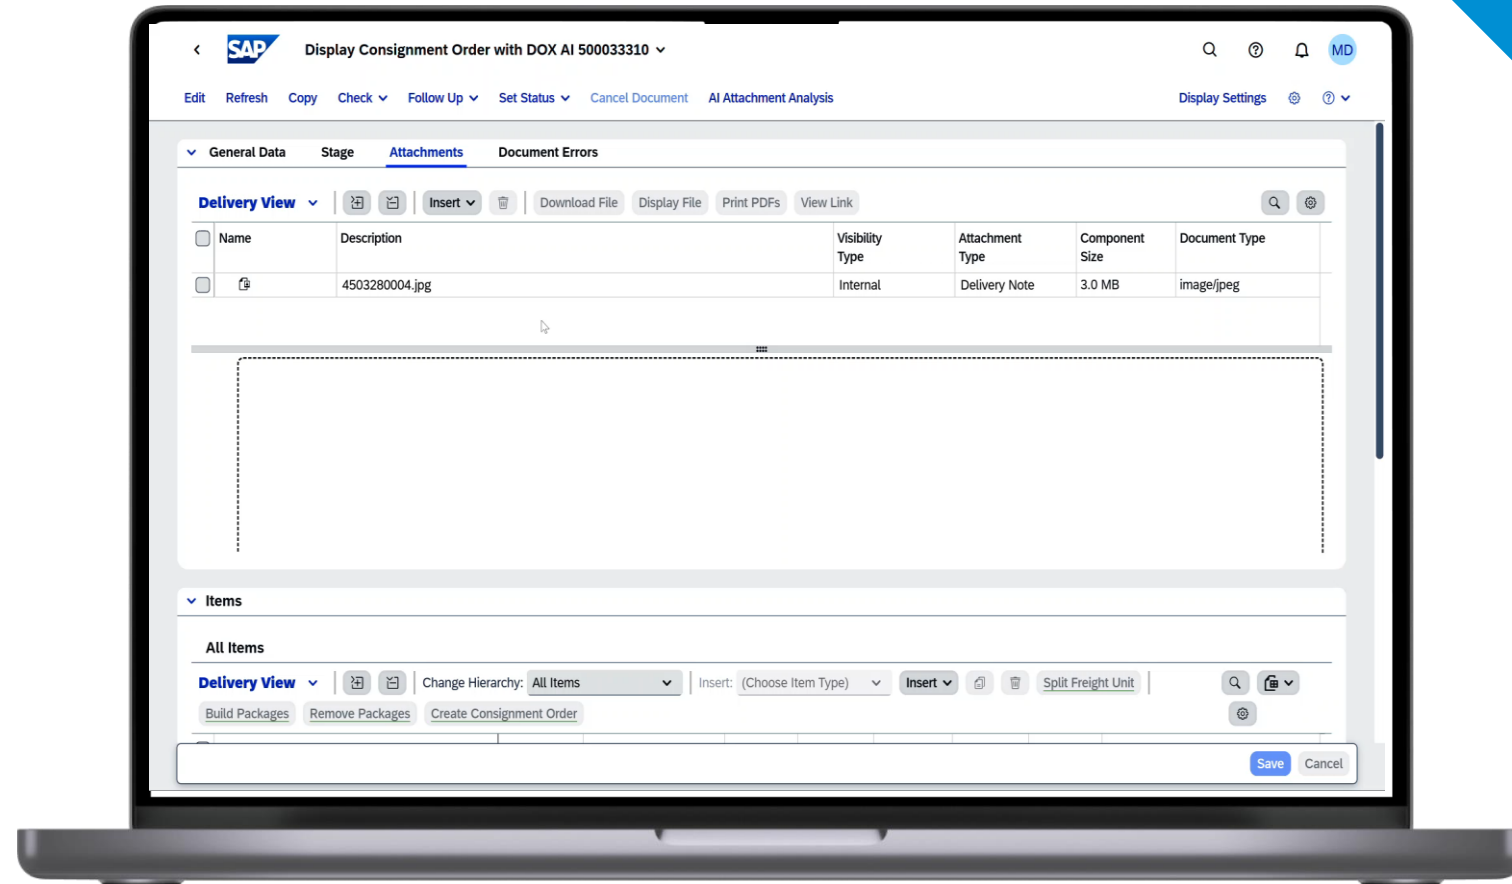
SAP Display Consignment Order with DOX AI 500033310

MD

Edit Refresh Copy Check Follow Up Set Status Cancel Document AI Attachment Analysis Display Settings

General Data Stage Attachments Document Errors

Delivery View Insert Download File Display File Print PDFs View Link

| Name | Description | Visibility Type | Attachment Type | Component Size | Document Type |
|---|---|---|---|---|---|
| | 4503280004.jpg | Internal | Delivery Note | 3.0 MB | image/jpeg |

Items

All Items

Delivery View Change Hierarchy: All Items Insert: (Choose Item Type) Insert Split Freight Unit

Build Packages Remove Packages Create Consignment Order

Save Cancel